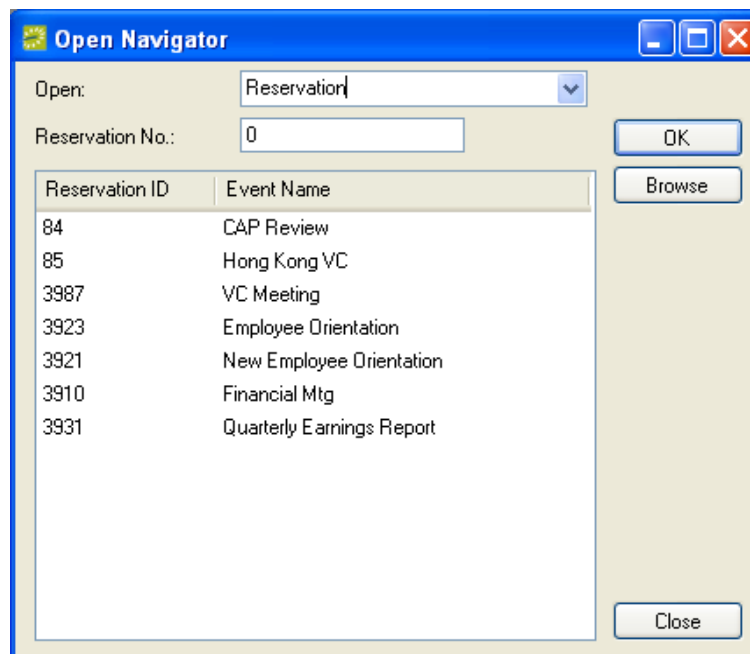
Open Navigator

Open: Reservation

Reservation No.: 0

OK

Browse

| Reservation ID | Event Name |
|---|---|
| 84 | CAP Review |
| 85 | Hong Kong VC |
| 3987 | VC Meeting |
| 3923 | Employee Orientation |
| 3921 | New Employee Orientation |
| 3910 | Financial Mtg |
| 3931 | Quarterly Earnings Report |

Close